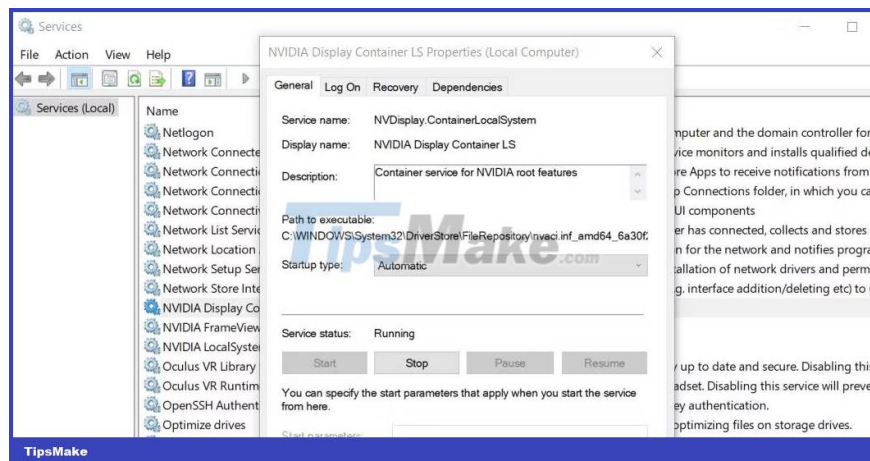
Services

File Action View Help

Services (Local)

Name

Netlogon
Network Connecte
Network Connecti
Network Connecti
Network Connectiv
Network List Servic
Network Location
Network Setup Ser
Network Store Inte
NVIDIA Display Co
NVIDIA FrameView
NVIDIA LocalSyste
Oculus VR Library
Oculus VR Runtim
OpenSSH Authent
Optimize drives

mputer and the domain controller for
vice monitors and installs qualified d
re Apps to receive notifications from
p Connections folder, in which you ca
UI components
er has connected, collects and stores
n for the network and notifies progra
tallation of network drivers and perm
g. interface addition/deleting etc) to

y up to date and secure. Disabling thi
adset. Disabling this service will preve
ey authentication.
optimizing files on storage drives.

NVIDIA Display Container LS Properties (Local Computer)

General Log On Recovery Dependencies

Service name: NVDisplay.ContainerLocalSystem

Display name: NVIDIA Display Container LS

Description: Container service for NVIDIA root features

Path to executable:
C:\WINDOWS\System32\DriverStore\FileRepository\nvaci.inf_amd64_6a30f

Startup type: Automatic

Service status: Running

Start Stop Pause Resume

You can specify the start parameters that apply when you start the service from here.

Start parameters:

TipsMake.com

TipsMake